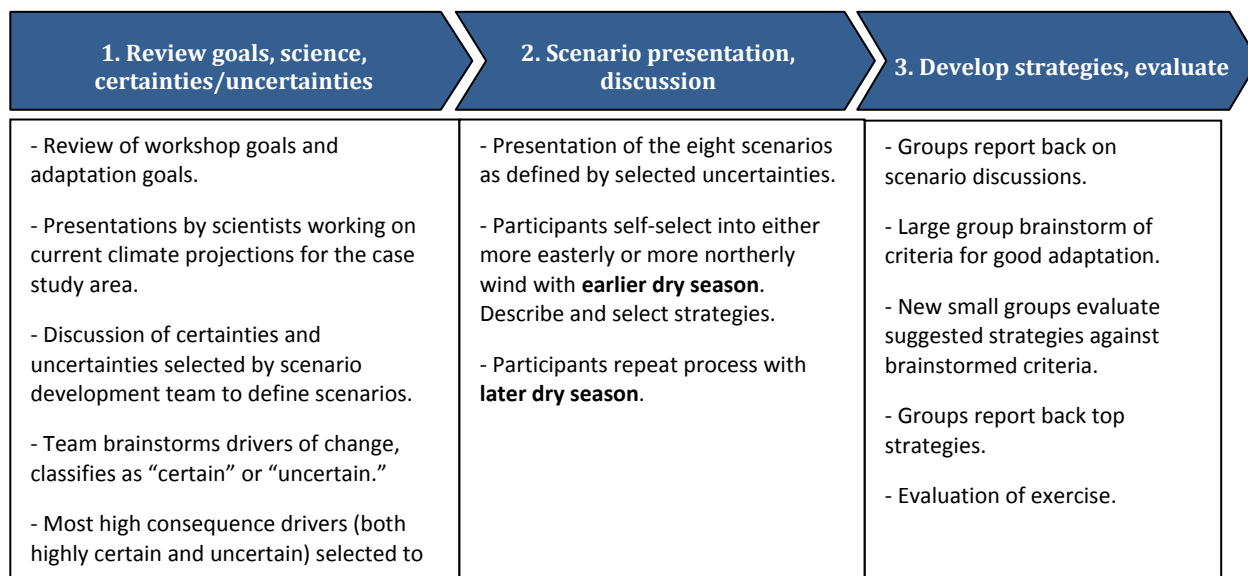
1. Review goals, science, certainties/uncertainties

- Review of workshop goals and adaptation goals.

- Presentations by scientists working on current climate projections for the case study area.

- Discussion of certainties and uncertainties selected by scenario development team to define scenarios.

- Team brainstorms drivers of change, classifies as “certain” or “uncertain.”

- Most high consequence drivers (both highly certain and uncertain) selected to

2. Scenario presentation, discussion

- Presentation of the eight scenarios as defined by selected uncertainties.

- Participants self-select into either more easterly or more northerly wind with **earlier dry season**. Describe and select strategies.

- Participants repeat process with **later dry season**.

3. Develop strategies, evaluate

- Groups report back on scenario discussions.

- Large group brainstorm of criteria for good adaptation.

- New small groups evaluate suggested strategies against brainstormed criteria.

- Groups report back top strategies.

- Evaluation of exercise.